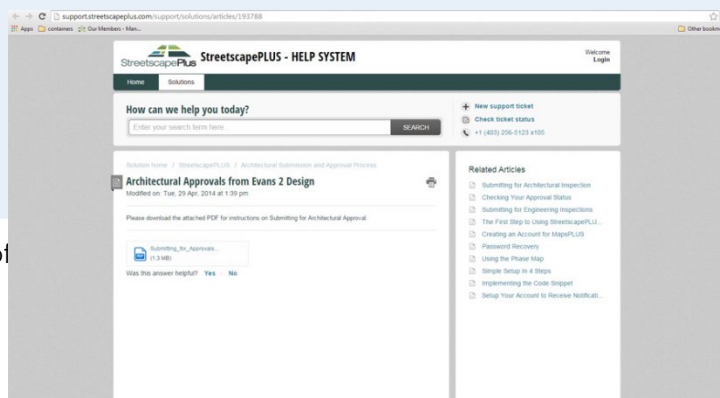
support.streetscapeplus.com/support/solutions/articles/193788

Apps containers Our Members - Man... Other bookm

StreetscapePlus StreetscapePLUS - HELP SYSTEM

Welcome
Login

Home Solutions

How can we help you today?

Enter your search term here... SEARCH

New support ticket
Check ticket status
+1 (403) 256-5123 x105

Solution home / StreetscapePLUS / Architectural Submission and Approval Process

Architectural Approvals from Evans 2 Design
Modified on: Tue, 29 Apr, 2014 at 1:39 pm

Please download the attached PDF for instructions on Submitting for Architectural Approval.

Submitting_for_Approvals...
(1.3 MB)

Was this answer helpful? Yes No

Related Articles

Submitting for Architectural Inspection
Checking Your Approval Status
Submitting for Engineering Inspections
The First Step to Using StreetscapePLU...
Creating an Account for MapsPLUS
Password Recovery
Using the Phase Map
Simple Setup in 4 Steps
Implementing the Code Snippet
Setup Your Account to Receive Notificati...

of